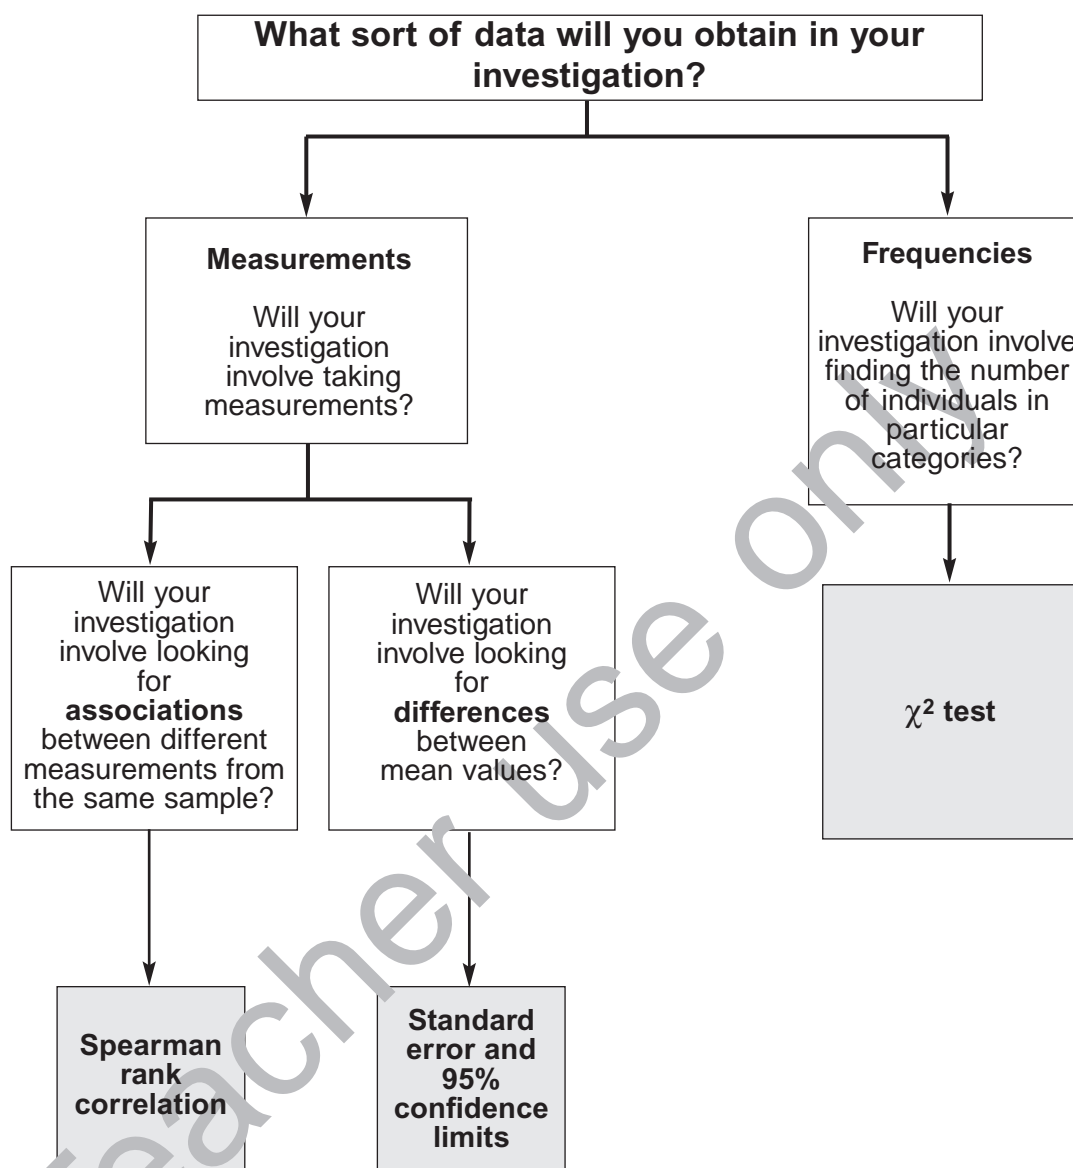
What sort of data will you obtain in your investigation?

Measurements

Will your investigation involve taking measurements?

Frequencies

Will your investigation involve finding the number of individuals in particular categories?

Will your investigation involve looking for **associations** between different measurements from the same sample?

Will your investigation involve looking for **differences** between mean values?

$\chi^2$ test

Spearman rank correlation

Standard error and 95% confidence limits

Teacher use only